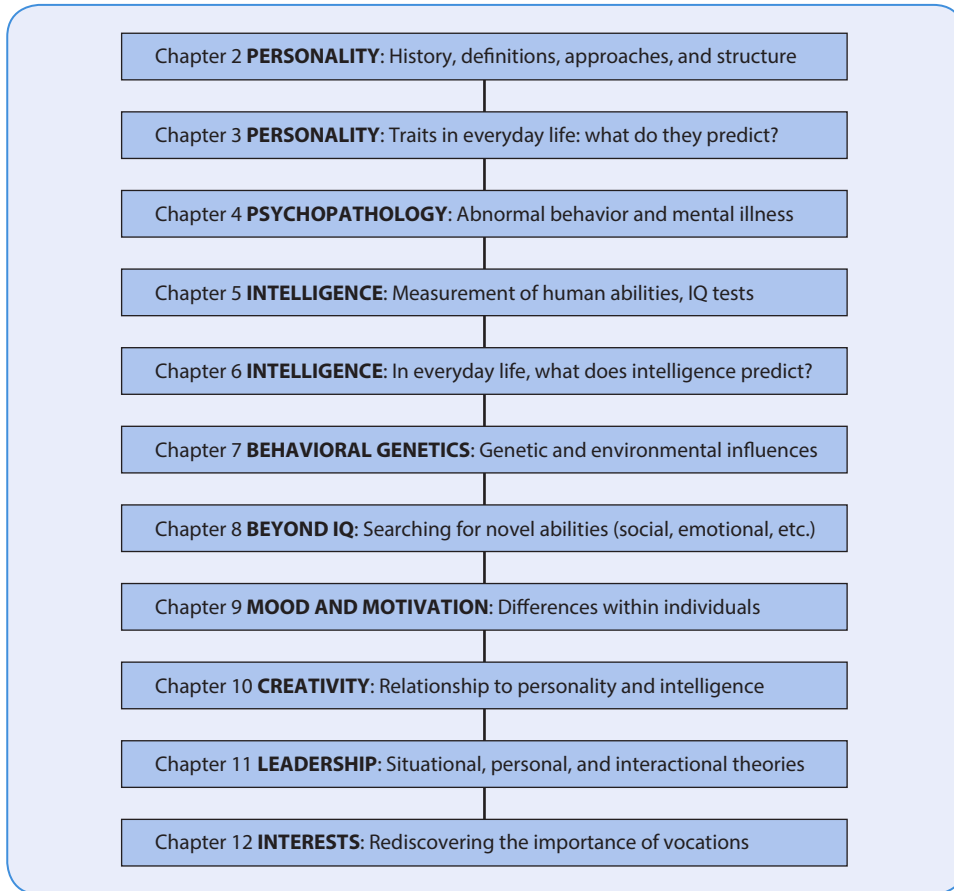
Chapter 2 **PERSONALITY**: History, definitions, approaches, and structure

Chapter 3 **PERSONALITY**: Traits in everyday life: what do they predict?

Chapter 4 **PSYCHOPATHOLOGY**: Abnormal behavior and mental illness

Chapter 5 **INTELLIGENCE**: Measurement of human abilities, IQ tests

Chapter 6 **INTELLIGENCE**: In everyday life, what does intelligence predict?

Chapter 7 **BEHAVIORAL GENETICS**: Genetic and environmental influences

Chapter 8 **BEYOND IQ**: Searching for novel abilities (social, emotional, etc.)

Chapter 9 **MOOD AND MOTIVATION**: Differences within individuals

Chapter 10 **CREATIVITY**: Relationship to personality and intelligence

Chapter 11 **LEADERSHIP**: Situational, personal, and interactional theories

Chapter 12 **INTERESTS**: Rediscovering the importance of vocations